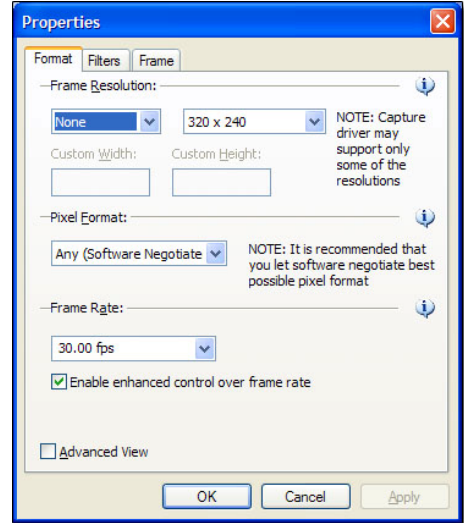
Properties

Format | Filters | Frame

Frame Resolution:

None

320 x 240

NOTE: Capture driver may support only some of the resolutions

Custom Width:

Custom Height:

Pixel Format:

Any (Software Negotiate

NOTE: It is recommended that you let software negotiate best possible pixel format

Frame Rate:

30.00 fps

Enable enhanced control over frame rate

Advanced View

OK

Cancel

Apply